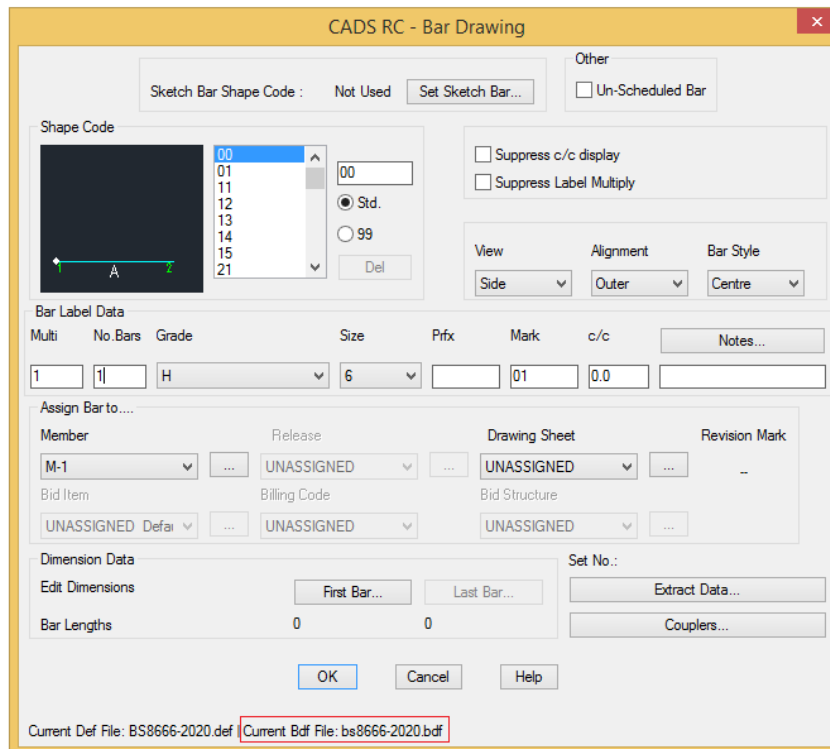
CADS RC - Bar Drawing

Sketch Bar Shape Code : Not Used Set Sketch Bar...

Other
Un-Scheduled Bar

Shape Code
1 A 2
00
01
11
12
13
14
15
21
00
Std.
99
Del

Suppress c/c display
Suppress Label Multiply

View
Side
Alignment
Outer
Bar Style
Centre

Bar Label Data
Multi No.Bars Grade Size Prfx Mark c/c Notes...
1 1 H 6 01 0.0

Assign Bar to....
Member
M-1 ...
Release
UNASSIGNED ...
Drawing Sheet
UNASSIGNED ...
Revision Mark
--
Bid Item
UNASSIGNED Defa ...
Billing Code
UNASSIGNED
Bid Structure
UNASSIGNED ...

Dimension Data
Edit Dimensions First Bar... Last Bar...
Bar Lengths 0 0

Set No.:
Extract Data...
Couplers...

OK Cancel Help

Current Def File: BS8666-2020.def Current Bdf File: bs8666-2020.bdf